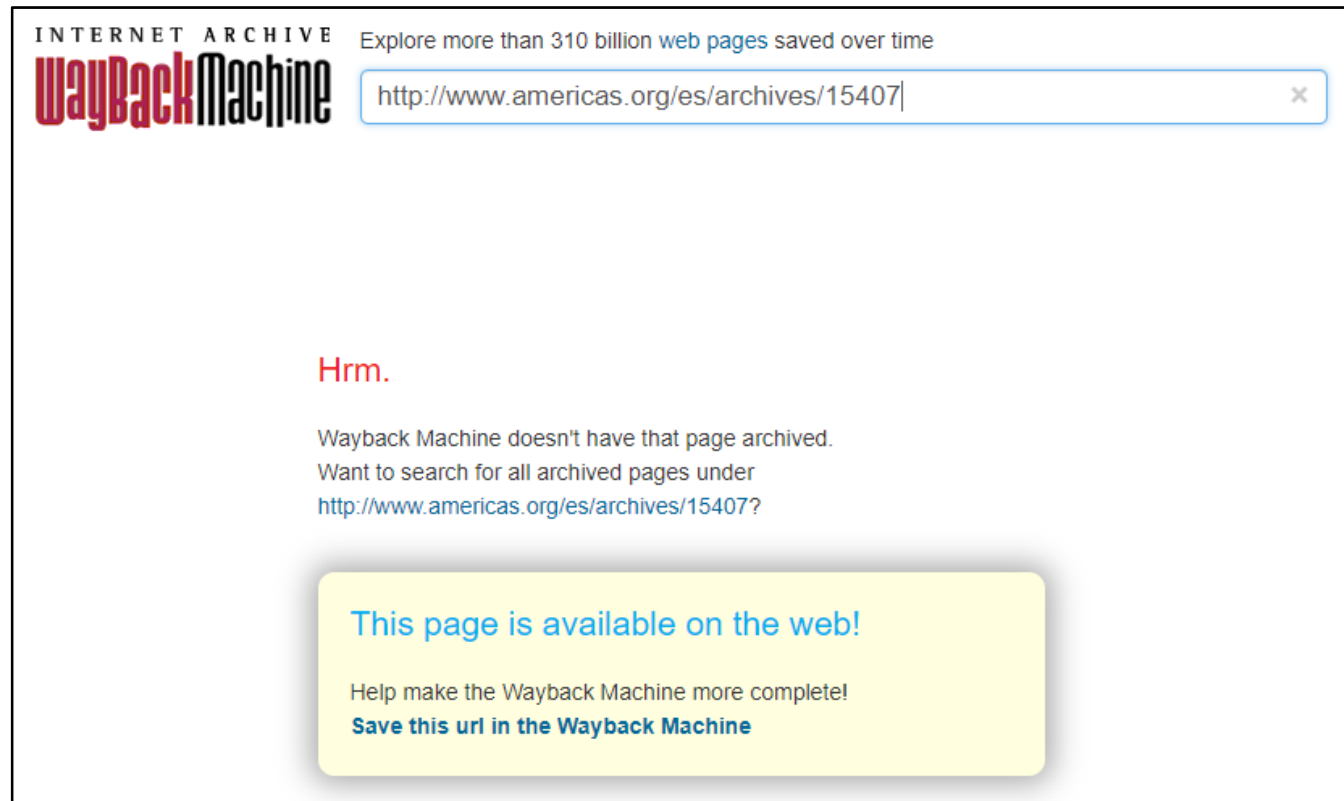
INTERNET ARCHIVE
WaybackMachine

Explore more than 310 billion web pages saved over time

http://www.americas.org/es/archives/15407

×

Hrm.

Wayback Machine doesn't have that page archived.
Want to search for all archived pages under http://www.americas.org/es/archives/15407?

This page is available on the web!

Help make the Wayback Machine more complete!
Save this url in the Wayback Machine